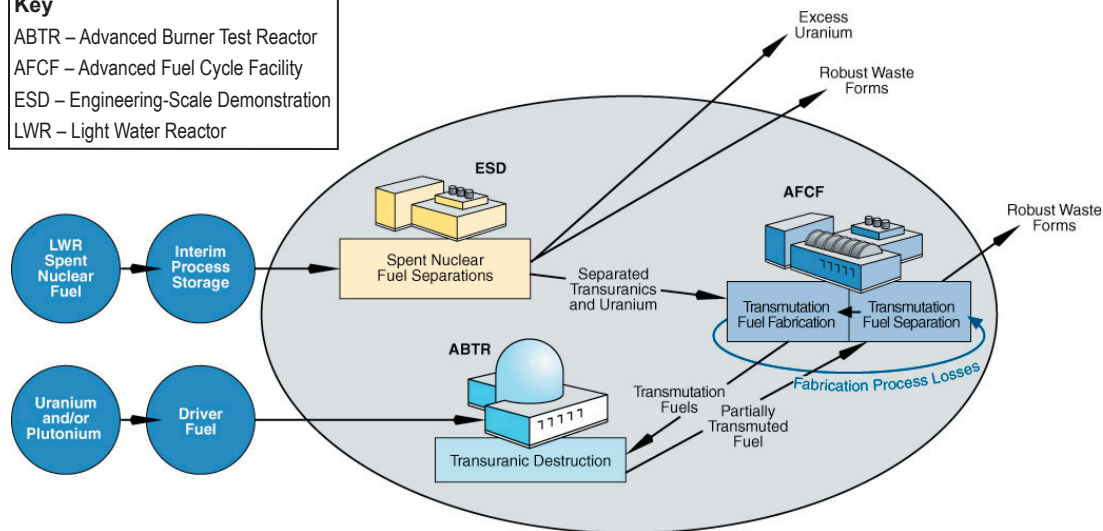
Key
ABTR – Advanced Burner Test Reactor
AFCF – Advanced Fuel Cycle Facility
ESD – Engineering-Scale Demonstration
LWR – Light Water Reactor

Excess Uranium

Robust Waste Forms

ESD

AFCF

Robust Waste Forms

LWR Spent Nuclear Fuel

Interim Process Storage

Spent Nuclear Fuel Separations

Separated Transuranics and Uranium

Transmutation Fuel Fabrication

Transmutation Fuel Separation

ABTR

Fabrication Process Losses

Transmutation Fuels

Partially Transmuted Fuel

Uranium and/or Plutonium

Driver Fuel

Transuranic Destruction